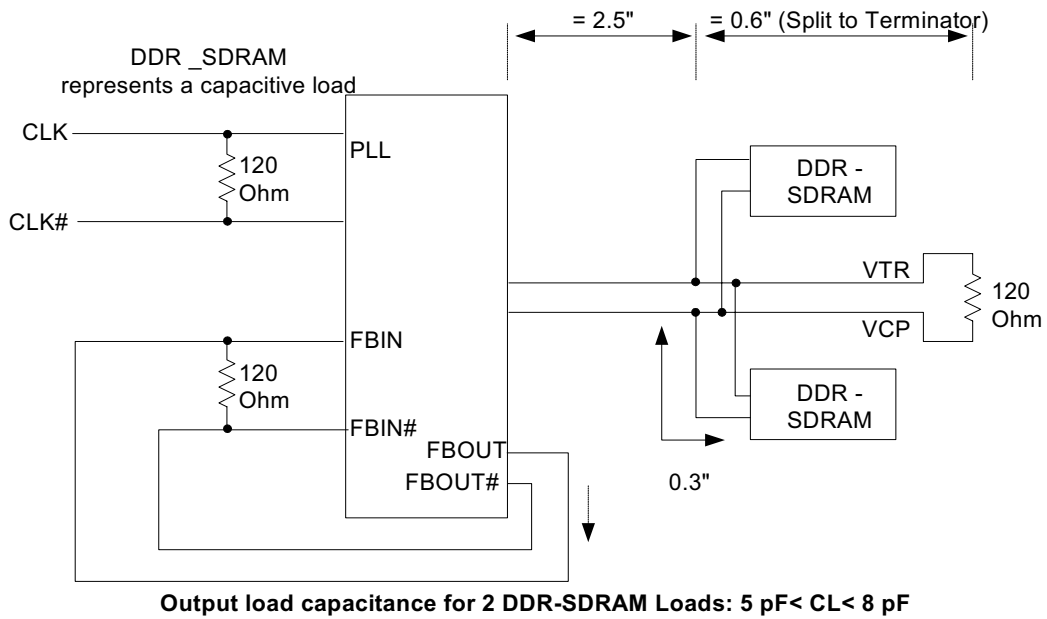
= 2.5"

= 0.6" (Split to Terminator)

DDR _SDRAM
represents a capacitive load

CLK

120
Ohm

CLK#

PLL

DDR - SDRAM

VTR

120
Ohm

VCP

FBIN

120
Ohm

FBIN#

FBOUT

FBOUT#

DDR - SDRAM

0.3"

Output load capacitance for 2 DDR-SDRAM Loads: 5 pF< CL< 8 pF